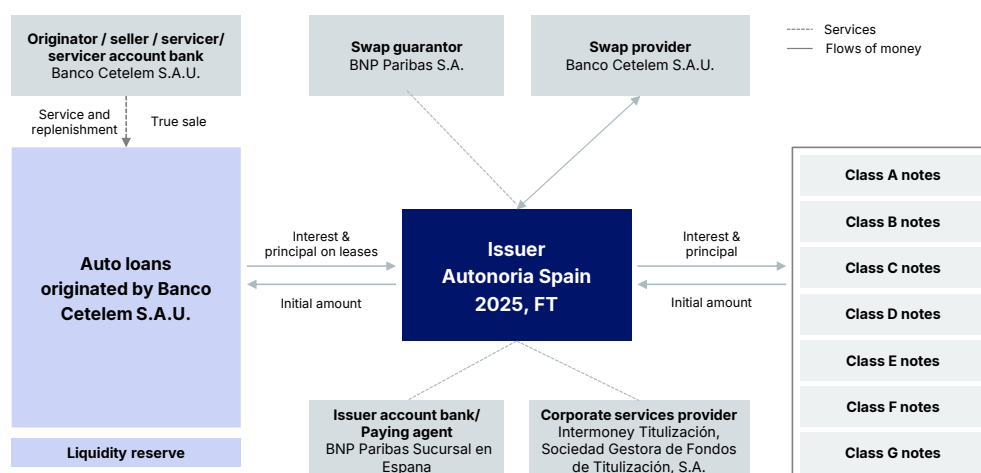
Originator / seller / servicer/ servicer account bank
Banco Cetelem S.A.U.

Swap guarantor
BNP Paribas S.A.

Swap provider
Banco Cetelem S.A.U.

Services
Flows of money

Service and replenishment

True sale

Auto loans originated by Banco Cetelem S.A.U.

Interest & principal on leases

Initial amount

Issuer
Autonoria Spain 2025, FT

Interest & principal

Initial amount

Class A notes
Class B notes
Class C notes
Class D notes
Class E notes
Class F notes
Class G notes

Liquidity reserve

Issuer account bank/ Paying agent
BNP Paribas Sucursal en Espana

Corporate services provider
Intermoney Titulización, Sociedad Gestora de Fondos de Titulización, S.A.